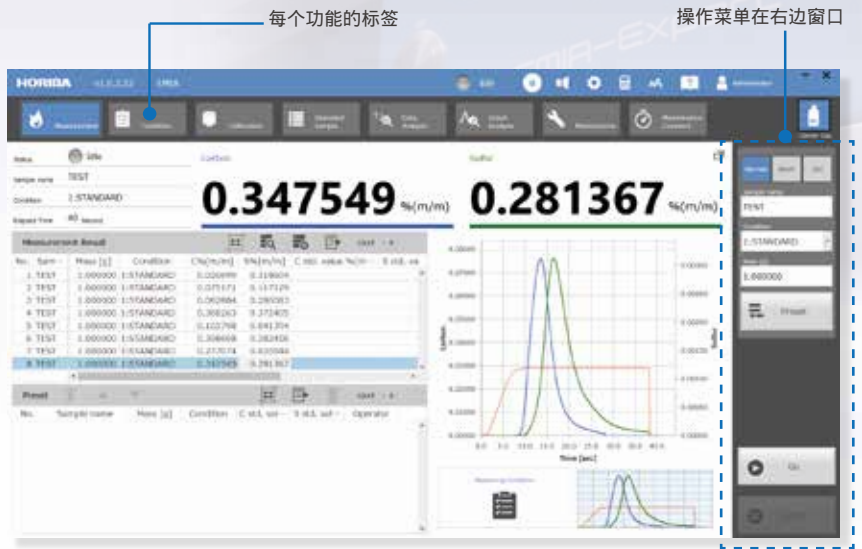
每个功能的标签

操作菜单在右边窗口

HORIBA v1.0.2.32 EMIA

Measurement
Condition
Calibration
Standard Sample
Data Analysis
Graph Analysis
Maintenance
Maintenance Comment
Sample Cap

Status Idle
Sample name TEST
Condition 1:STANDARD
Elapsed Time 40 Second

Carbon
0.347549 %(m/m)

Sulfur
0.281367 %(m/m)

Measurement Result

| No. | Sam | Mass [g] | Condition | C%(m/m) | S%(m/m) | C std. value %(m | S std. va |
|---|---|---|---|---|---|---|---|
| 1 | TEST | 1.000000 | 1:STANDARD | 0.026899 | 0.318604 | | |
| 2 | TEST | 1.000000 | 1:STANDARD | 0.075171 | 0.117129 | | |
| 3 | TEST | 1.000000 | 1:STANDARD | 0.062884 | 0.289383 | | |
| 4 | TEST | 1.000000 | 1:STANDARD | 0.308263 | 0.372405 | | |
| 5 | TEST | 1.000000 | 1:STANDARD | 0.102768 | 0.641354 | | |
| 6 | TEST | 1.000000 | 1:STANDARD | 0.308668 | 0.282406 | | |
| 7 | TEST | 1.000000 | 1:STANDARD | 0.277074 | 0.610984 | | |
| 8 | TEST | 1.000000 | 1:STANDARD | 0.347549 | 0.281367 | | |

Preset

| No. | Sample name | Mass [g] | Condition | C std. val | S std. val | Operator |
|---|---|---|---|---|---|---|

Carbon
Sulfur
Time [sec]

Measuring Condition

Sample name
TEST
Condition
1:STANDARD
Mass [g]
1.000000
Preset

Go